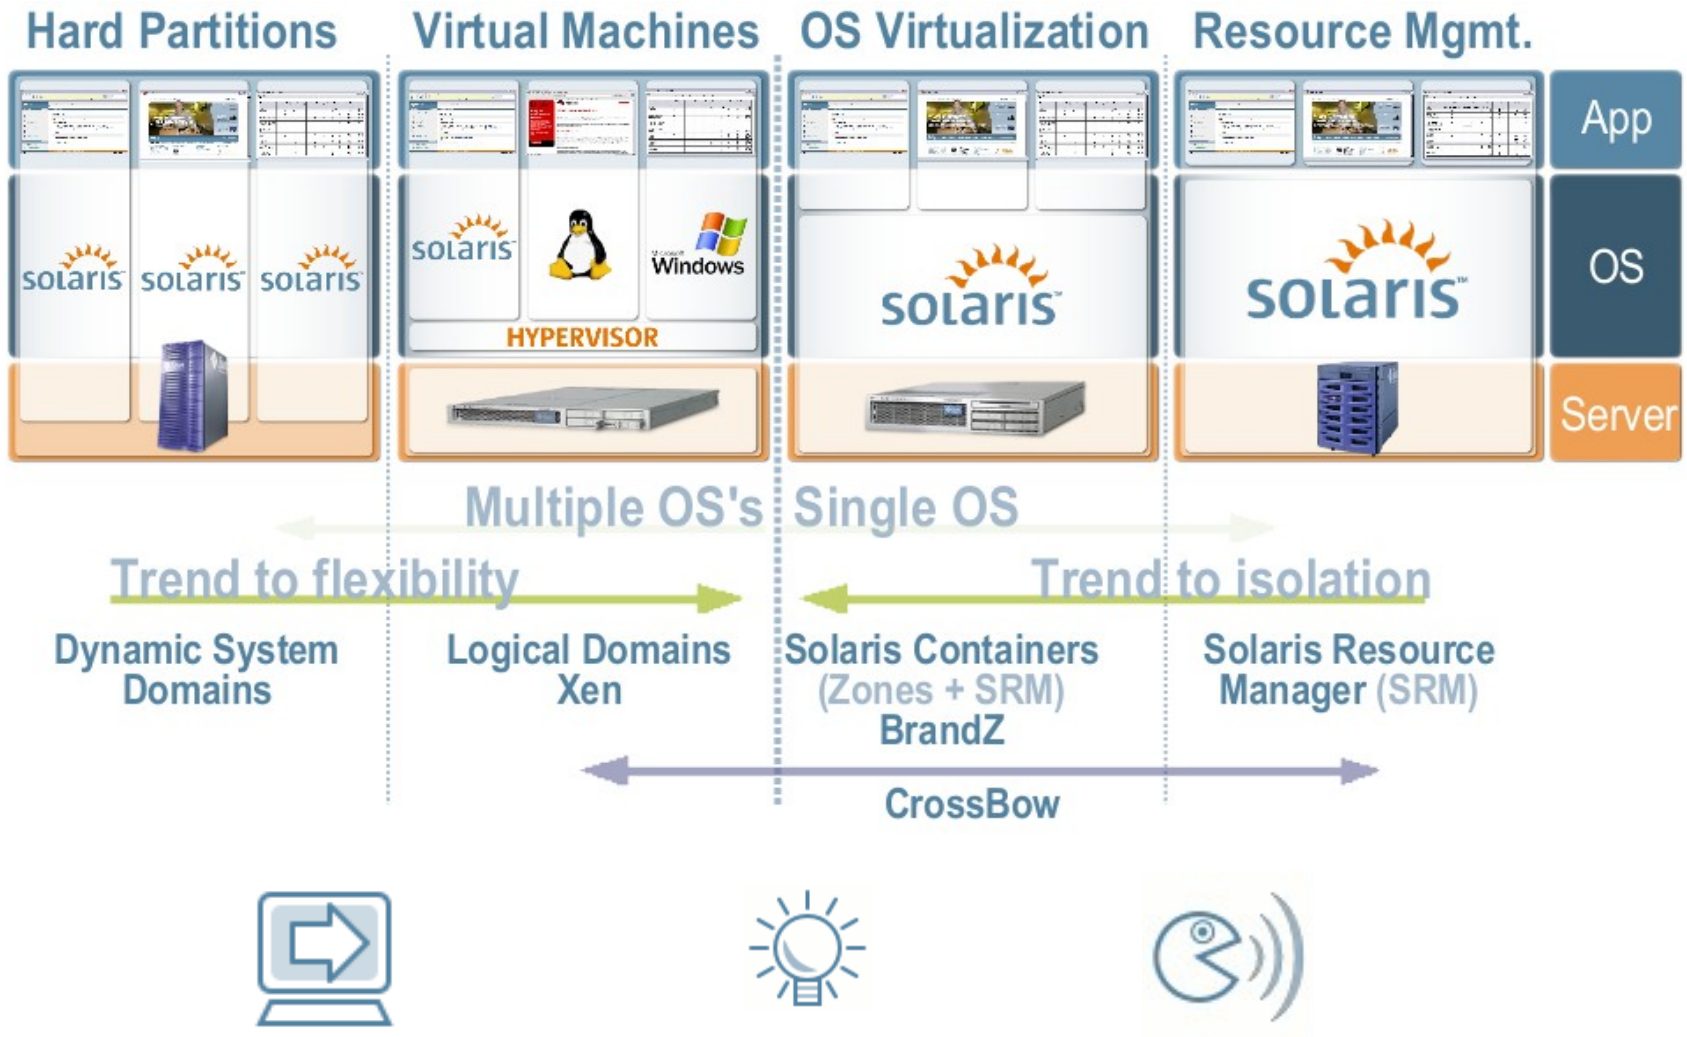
Hard Partitions
Virtual Machines
OS Virtualization
Resource Mgmt.

App
OS
Server

solaris solaris solaris

solaris
Windows
HYPERVISOR

solaris

solaris

Multiple OS's
Single OS

Trend to flexibility
Trend to isolation

Dynamic System Domains
Logical Domains Xen
Solaris Containers (Zones + SRM) BrandZ
Solaris Resource Manager (SRM)

CrossBow